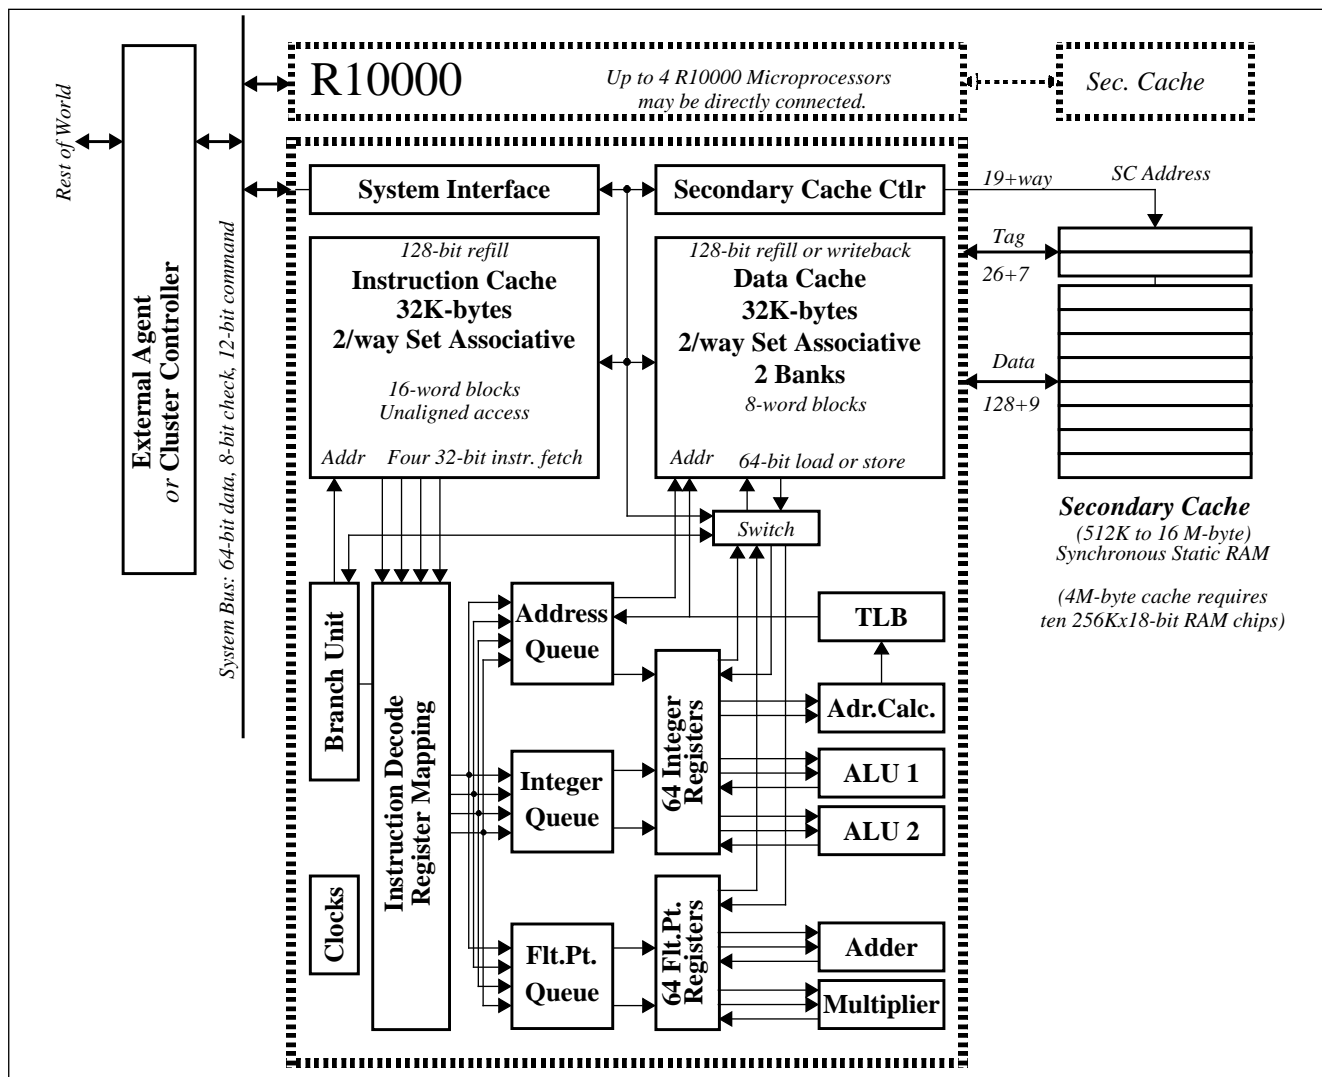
Rest of World

External Agent or Cluster Controller

System Bus: 64-bit data, 8-bit check, 12-bit command

R10000

Up to 4 R10000 Microprocessors may be directly connected.

Sec. Cache

System Interface

Secondary Cache Ctlr

19+way

SC Address

128-bit refill
Instruction Cache
32K-bytes
2/way Set Associative

16-word blocks
Unaligned access

Addr Four 32-bit instr. fetch

128-bit refill or writeback
Data Cache
32K-bytes
2/way Set Associative
2 Banks
8-word blocks

Addr 64-bit load or store

Tag
26+7

Data
128+9

Secondary Cache
(512K to 16 M-byte)
Synchronous Static RAM

(4M-byte cache requires ten 256Kx18-bit RAM chips)

Switch

Branch Unit

Instruction Decode
Register Mapping

Clocks

Address Queue

Integer Queue

Flt.Pt. Queue

64 Integer Registers

64 Flt.Pt. Registers

TLB

Adr.Calc.

ALU 1

ALU 2

Adder

Multiplier